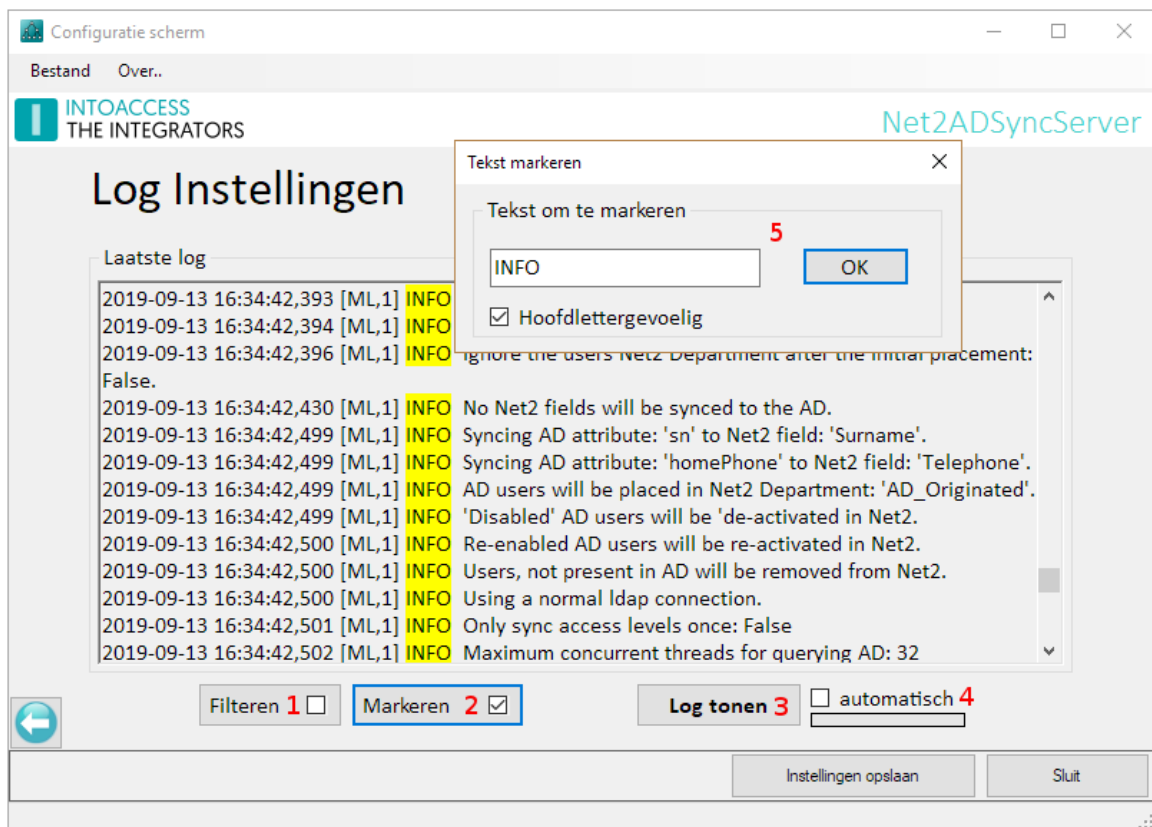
Configuratie scherm

Bestand Over..

INTOACCESS
THE INTEGRATORS

Net2ADSyncServer

Log Instellingen

Tekst markeren

Tekst om te markeren

5

INFO

OK

☑ Hoofdlettergevoelig

Laatste log

2019-09-13 16:34:42,393 [ML,1] INFO
2019-09-13 16:34:42,394 [ML,1] INFO
2019-09-13 16:34:42,396 [ML,1] INFO Ignore the users Net2 Department after the initial placement: False.
2019-09-13 16:34:42,430 [ML,1] INFO No Net2 fields will be synced to the AD.
2019-09-13 16:34:42,499 [ML,1] INFO Syncing AD attribute: 'sn' to Net2 field: 'Surname'.
2019-09-13 16:34:42,499 [ML,1] INFO Syncing AD attribute: 'homePhone' to Net2 field: 'Telephone'.
2019-09-13 16:34:42,499 [ML,1] INFO AD users will be placed in Net2 Department: 'AD_Originated'.
2019-09-13 16:34:42,499 [ML,1] INFO 'Disabled' AD users will be 'de-activated in Net2.
2019-09-13 16:34:42,500 [ML,1] INFO Re-enabled AD users will be re-activated in Net2.
2019-09-13 16:34:42,500 [ML,1] INFO Users, not present in AD will be removed from Net2.
2019-09-13 16:34:42,500 [ML,1] INFO Using a normal ldap connection.
2019-09-13 16:34:42,501 [ML,1] INFO Only sync access levels once: False
2019-09-13 16:34:42,502 [ML,1] INFO Maximum concurrent threads for querying AD: 32

Filteren 1 ☐

Markeren 2 ☑

Log tonen 3

☐ automatisch 4

Instellingen opslaan

Sluit